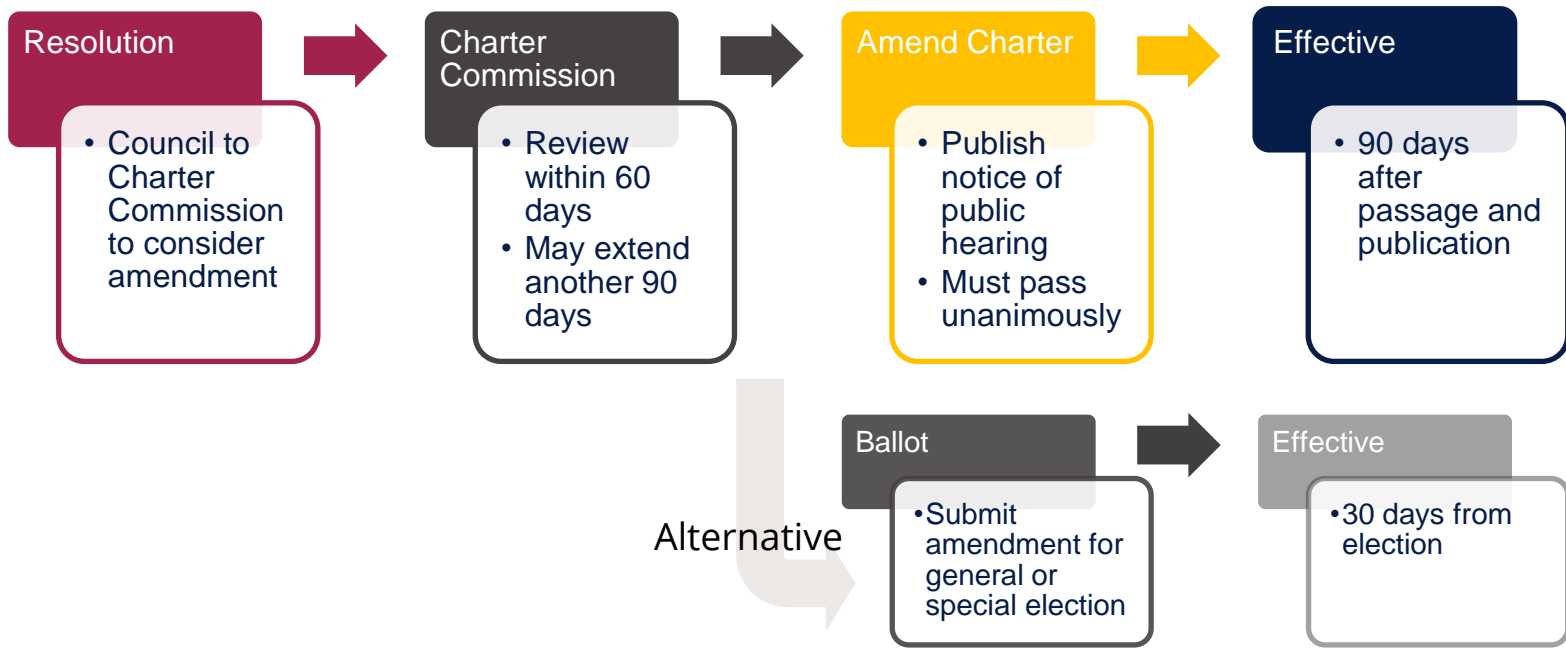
Resolution

• Council to Charter Commission to consider amendment

Charter Commission

• Review within 60 days
• May extend another 90 days

Amend Charter

• Publish notice of public hearing
• Must pass unanimously

Effective

• 90 days after passage and publication

Alternative

Ballot

• Submit amendment for general or special election

Effective

• 30 days from election